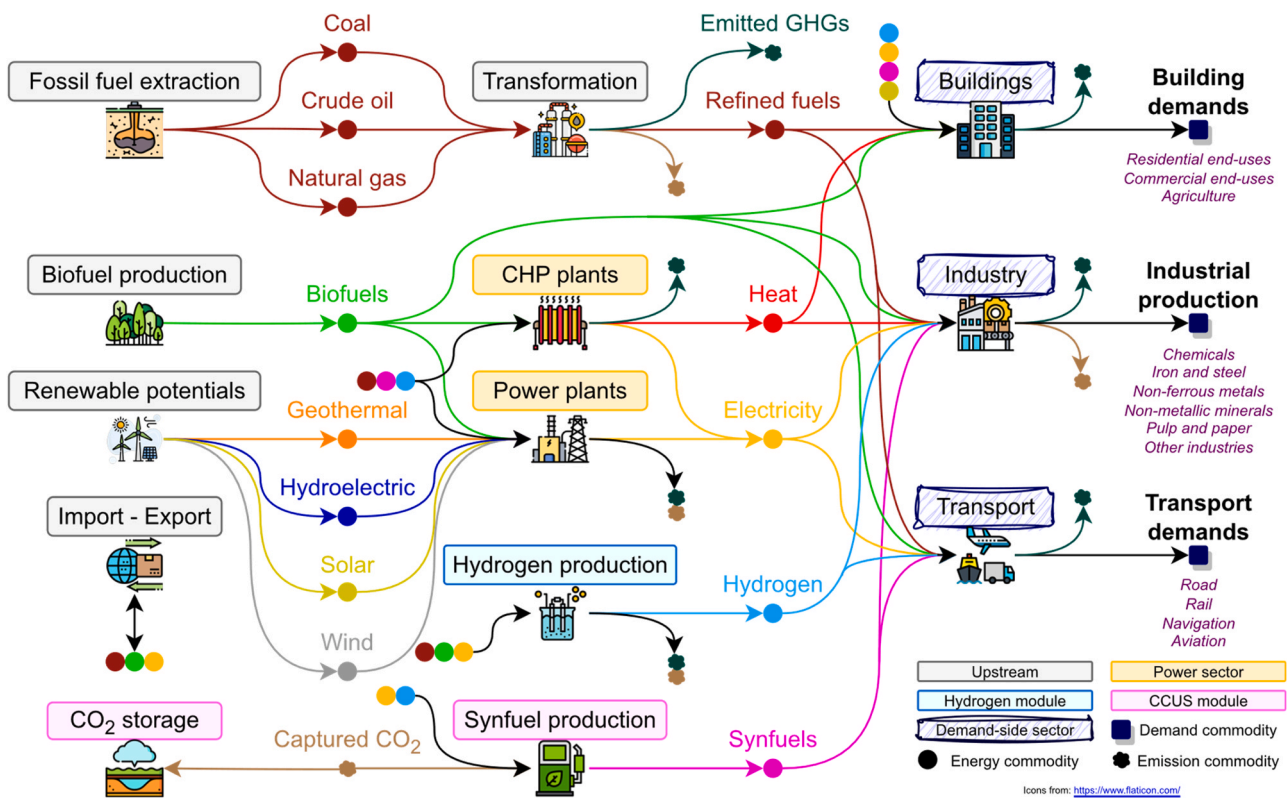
Fossil fuel extraction

Coal

Crude oil

Natural gas

Transformation

Emitted GHGs

Refined fuels

Buildings

Building demands

Residential end-uses
Commercial end-uses
Agriculture

Biofuel production

Biofuels

CHP plants

Heat

Industry

Industrial production

Chemicals
Iron and steel
Non-ferrous metals
Non-metallic minerals
Pulp and paper
Other industries

Renewable potentials

Geothermal

Power plants

Electricity

Hydroelectric

Import - Export

Transport

Transport demands

Road
Rail
Navigation
Aviation

Solar

Hydrogen production

Hydrogen

Wind

$CO_2$ storage

Captured $CO_2$

Synfuel production

Synfuels

Upstream

Power sector

Hydrogen module

CCUS module

Demand-side sector

Demand commodity

Energy commodity

Emission commodity

Icons from: https://www.flaticon.com/